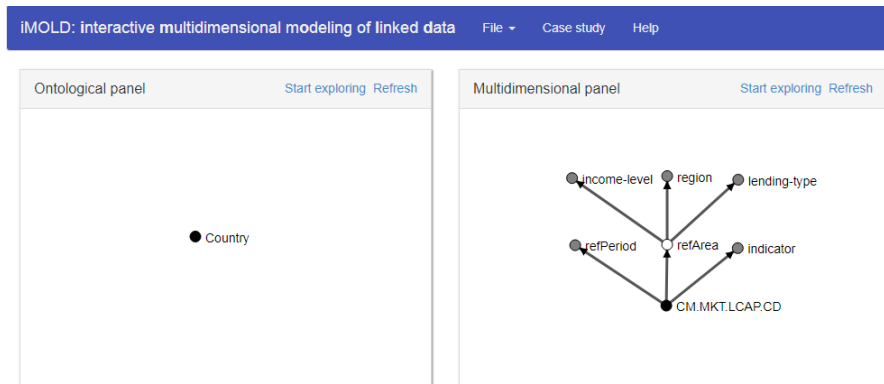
iMOLD: interactive multidimensional modeling of linked data File Case study Help

Ontological panel Start exploring Refresh

Country

Multidimensional panel Start exploring Refresh

income-level region lending-type

refPeriod refArea indicator

CM.MKT.LCAP.CD